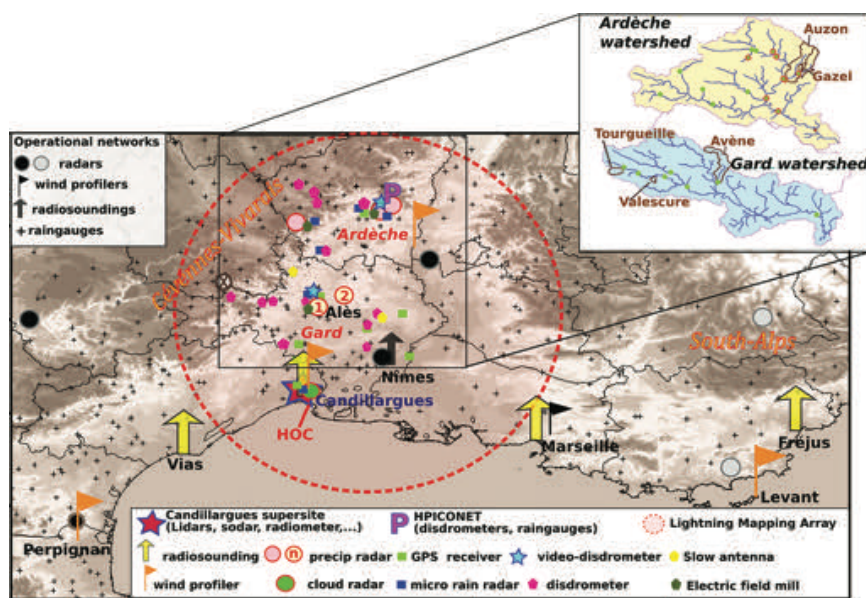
Ardèche watershed

Auzon

Gazel

Tourgueille

Avène

Gard watershed

Valescure

Operational networks

radars

wind profilers

radiosoundings

+ raingauges

Cévennes-Vivarais

P

Ardèche

① ②

Alès

Gard

Nîmes

South-Alps

Candillargues

HOC

Vias

Marseille

Fréjus

Levant

Perpignan

Candillargues supersite (Lidars, sodar, radiometer,...)

P HPICONET (disdrometers, raingauges)

Lightning Mapping Array

radiosounding

n precip radar

GPS receiver

video-disdrometer

Slow antenna

wind profiler

cloud radar

micro rain radar

disdrometer

Electric field mill